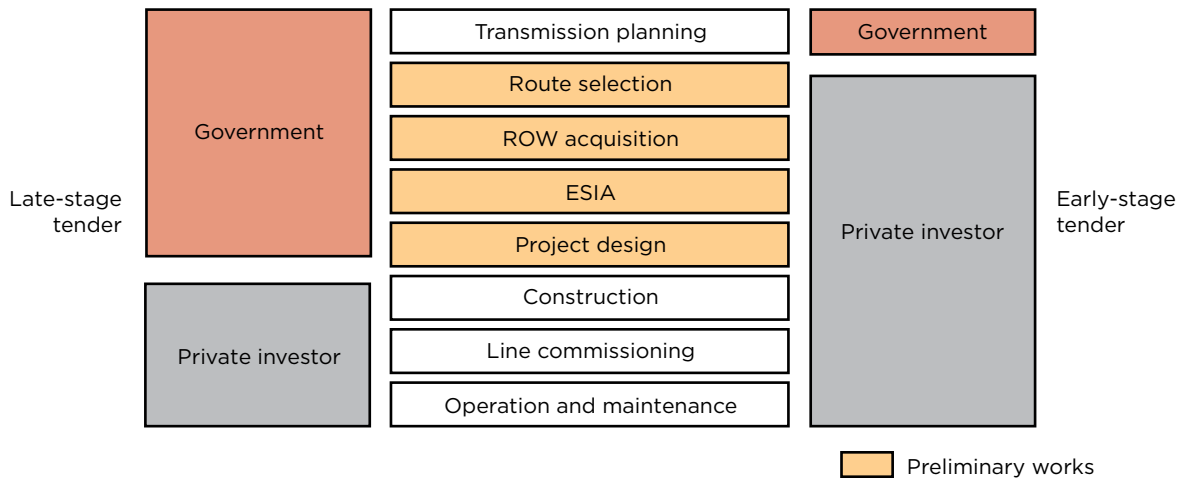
Late-stage tender

Government

Private investor

Transmission planning

Route selection

ROW acquisition

ESIA

Project design

Construction

Line commissioning

Operation and maintenance

Government

Private investor

Early-stage tender

Preliminary works